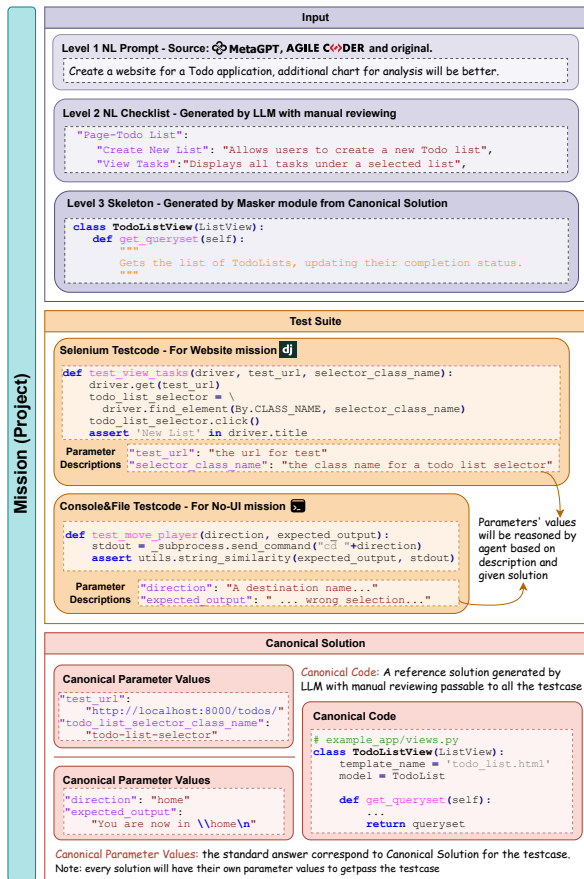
Mission (Project)

Input

Level 1 NL Prompt - Source: MetaGPT, AGILE CODER and original.

Create a website for a Todo application, additional chart for analysis will be better.

Level 2 NL Checklist - Generated by LLM with manual reviewing

"Page-Todo List":
"Create New List": "Allows users to create a new Todo list",
"View Tasks":"Displays all tasks under a selected list",

Level 3 Skeleton - Generated by Masker module from Canonical Solution

class TodoListView(ListView):
def get_queryset(self):
"""
Gets the list of TodoLists, updating their completion status.
"""

Test Suite

Selenium Testcode - For Website mission dj

def test_view_tasks(driver, test_url, selector_class_name):
driver.get(test_url)
todo_list_selector = \
driver.find_element(By.CLASS_NAME, selector_class_name)
todo_list_selector.click()
assert 'New List' in driver.title

Parameter Descriptions
"test_url": "the url for test"
"selector_class_name": "the class name for a todo list selector"

Console&File Testcode - For No-UI mission

def test_move_player(direction, expected_output):
stdout = _subprocess.send_command("cd "+direction)
assert utils.string_similarity(expected_output, stdout)

Parameter Descriptions
"direction": "A destination name..."
"expected_output": " ... wrong selection..."

Parameters' values will be reasoned by agent based on description and given solution

Canonical Solution

Canonical Parameter Values

"test_url":
"http://localhost:8000/todos/"
"todo_list_selector_class_name":
"todo-list-selector"

Canonical Parameter Values

"direction": "home"
"expected_output":
"You are now in \\home\n"

Canonical Code: A reference solution generated by LLM with manual reviewing passable to all the testcase

Canonical Code

# example_app/views.py
class TodoListView(ListView):
template_name = 'todo_list.html'
model = TodoList

def get_queryset(self):
...
return queryset

Canonical Parameter Values: the standard answer correspond to Canonical Solution for the testcase.
Note: every solution will have their own parameter values to getpass the testcase